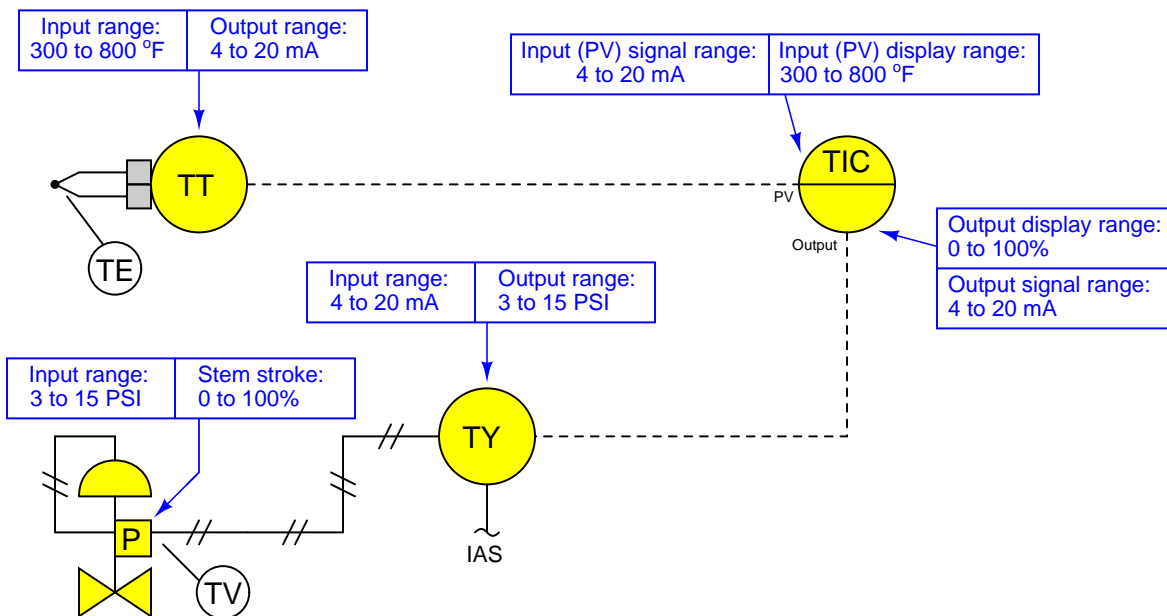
| Input range: 300 to 800 $^oF$ | Output range: 4 to 20 mA |
|---|---|

| Input (PV) signal range: 4 to 20 mA | Input (PV) display range: 300 to 800 $^oF$ |
|---|---|

TT

TIC

PV

TE

Output

| Output display range: 0 to 100% |
|---|
| Output signal range: 4 to 20 mA |

| Input range: 4 to 20 mA | Output range: 3 to 15 PSI |
|---|---|

| Input range: 3 to 15 PSI | Stem stroke: 0 to 100% |
|---|---|

TY

P

IAS

TV